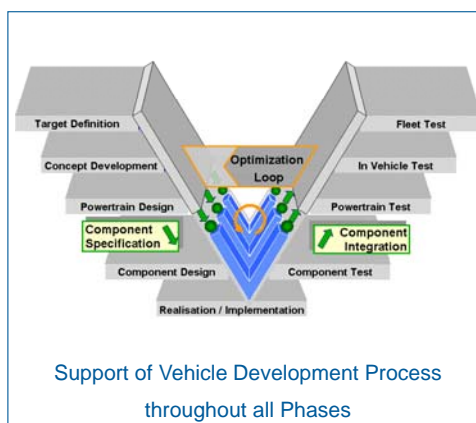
Target Definition
Concept Development
Powertrain Design
Component Specification
Component Design
Realisation / Implementation
Optimization Loop
Fleet Test
In Vehicle Test
Powertrain Test
Component Integration
Component Test

Support of Vehicle Development Process throughout all Phases